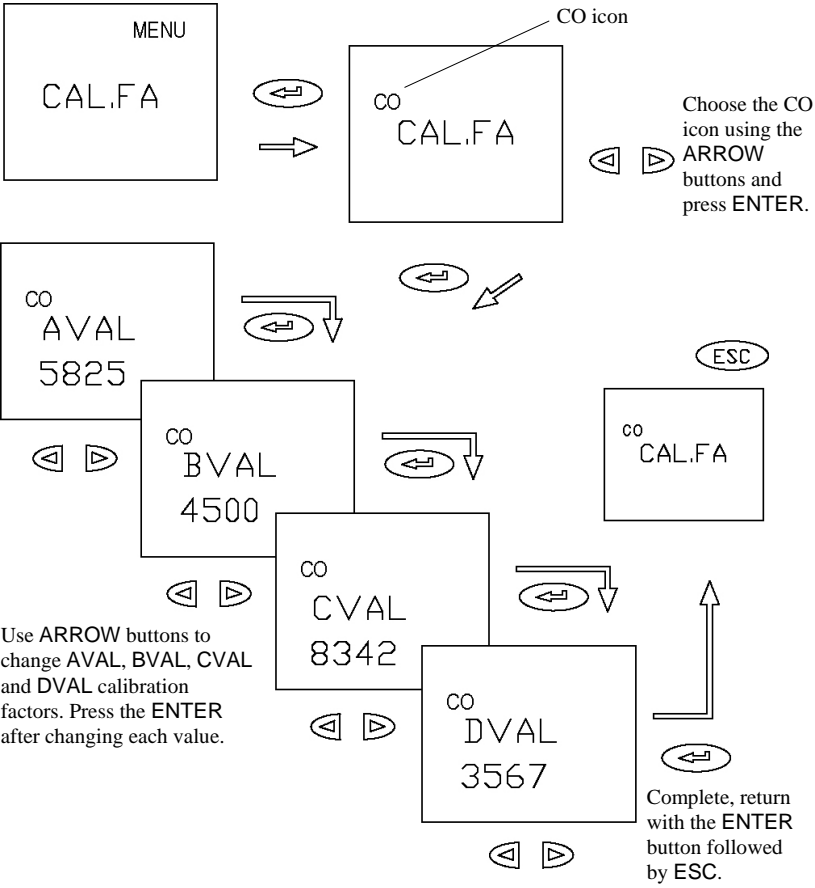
MENU
CAL.FA

CO icon

CO
CAL.FA

Choose the CO icon using the ARROW buttons and press ENTER.

CO
AVAL
5825

ESC

CO
BVAL
4500

CO
CAL.FA

CO
CVAL
8342

Use ARROW buttons to change AVAL, BVAL, CVAL and DVAL calibration factors. Press the ENTER after changing each value.

CO
DVAL
3567

Complete, return with the ENTER button followed by ESC.